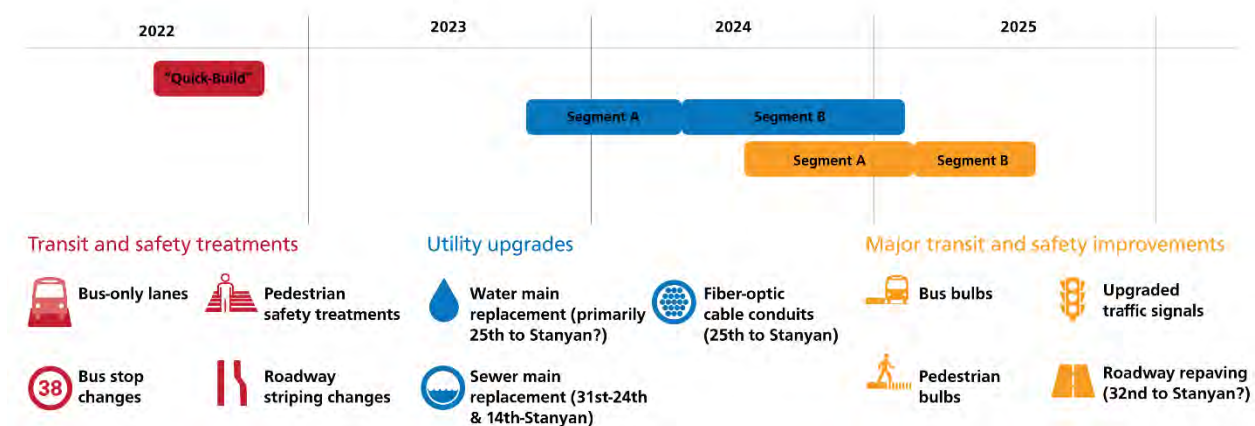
2022 2023 2024 2025

"Quick-Build"

Segment A Segment B

Segment A Segment B

Transit and safety treatments

Bus-only lanes

Pedestrian safety treatments

38 Bus stop changes

Roadway striping changes

Utility upgrades

Water main replacement (primarily 25th to Stanyan?)

Fiber-optic cable conduits (25th to Stanyan)

Sewer main replacement (31st-24th & 14th-Stanyan)

Major transit and safety improvements

Bus bulbs

Upgraded traffic signals

Pedestrian bulbs

Roadway repaving (32nd to Stanyan?)